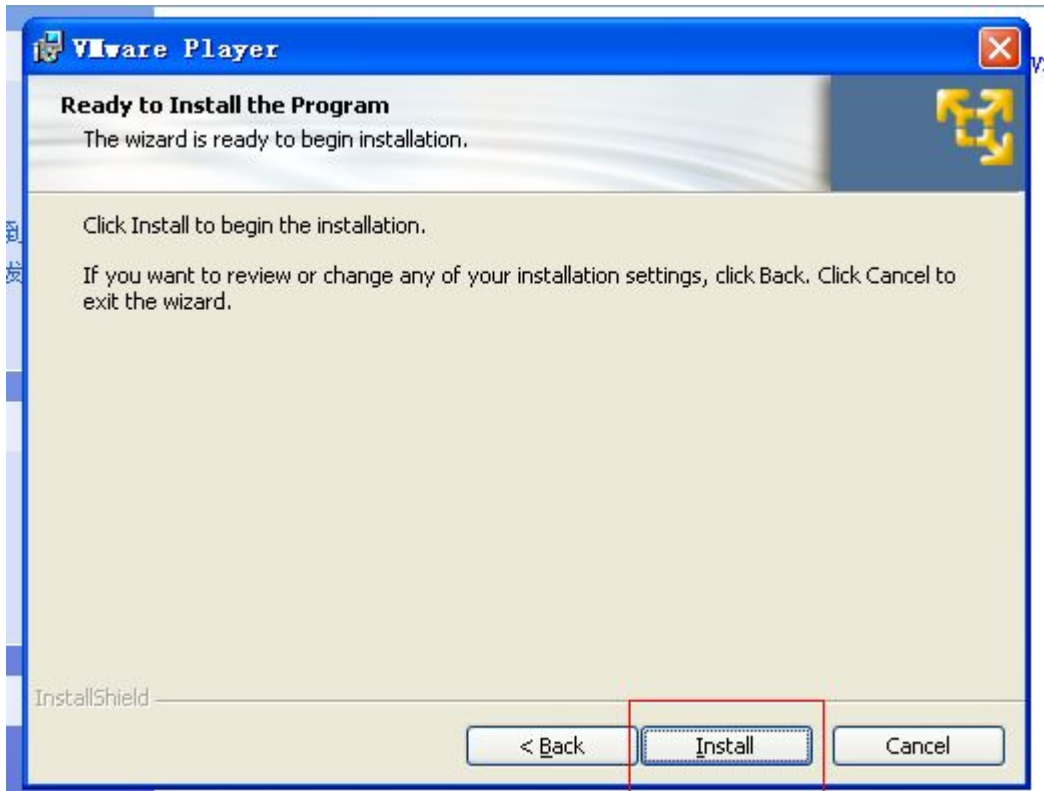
VMware Player

Ready to Install the Program
The wizard is ready to begin installation.

Click Install to begin the installation.

If you want to review or change any of your installation settings, click Back. Click Cancel to exit the wizard.

InstallShield

< Back
Install
Cancel